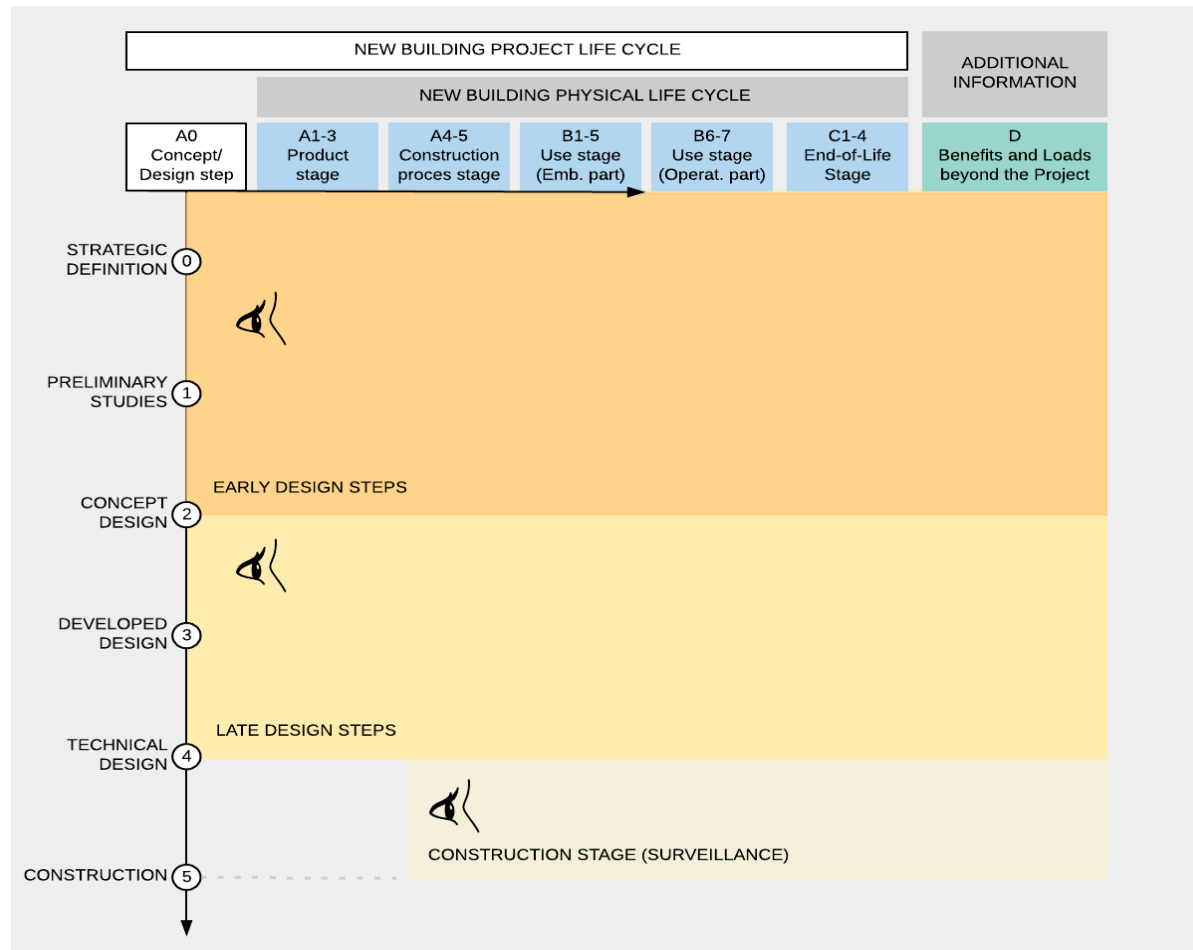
NEW BUILDING PROJECT LIFE CYCLE

ADDITIONAL INFORMATION

NEW BUILDING PHYSICAL LIFE CYCLE

| A0 Concept/ Design step | A1-3 Product stage | A4-5 Construction proces stage | B1-5 Use stage (Emb. part) | B6-7 Use stage (Operat. part) | C1-4 End-of-Life Stage | D Benefits and Loads beyond the Project |
|---|---|---|---|---|---|---|

STRATEGIC DEFINITION 0

PRELIMINARY STUDIES 1

EARLY DESIGN STEPS

CONCEPT DESIGN 2

DEVELOPED DESIGN 3

LATE DESIGN STEPS

TECHNICAL DESIGN 4

CONSTRUCTION STAGE (SURVEILLANCE)

CONSTRUCTION 5